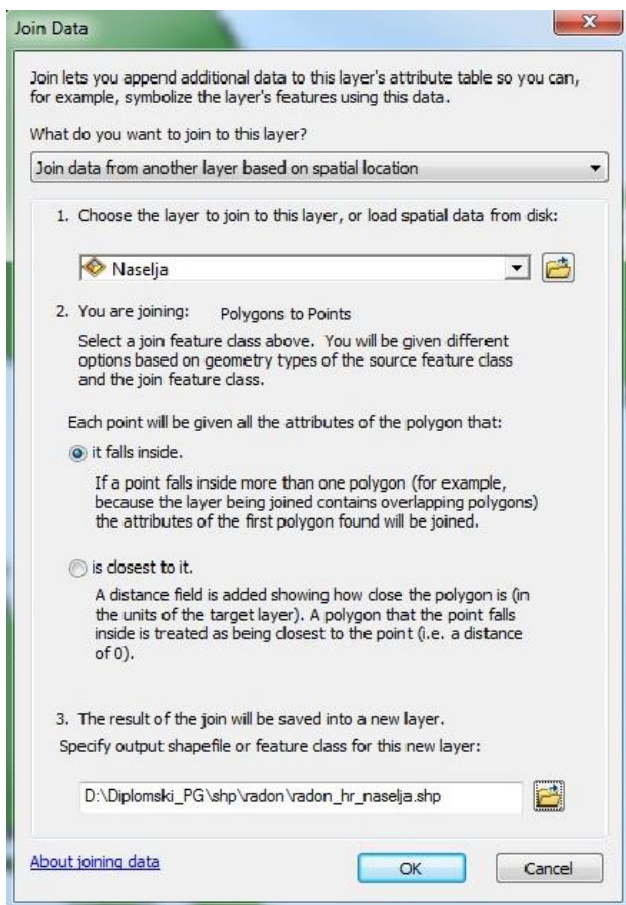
Join Data

Join lets you append additional data to this layer's attribute table so you can, for example, symbolize the layer's features using this data.

What do you want to join to this layer?

Join data from another layer based on spatial location

1. Choose the layer to join to this layer, or load spatial data from disk:

Naselja

2. You are joining: Polygons to Points

Select a join feature class above. You will be given different options based on geometry types of the source feature class and the join feature class.

Each point will be given all the attributes of the polygon that:

it falls inside.

If a point falls inside more than one polygon (for example, because the layer being joined contains overlapping polygons) the attributes of the first polygon found will be joined.

is closest to it.

A distance field is added showing how close the polygon is (in the units of the target layer). A polygon that the point falls inside is treated as being closest to the point (i.e. a distance of 0).

3. The result of the join will be saved into a new layer.

Specify output shapefile or feature class for this new layer:

D:\Diplomski_PG\shp\radon\radon_hr_naselja.shp

About joining data

OK

Cancel